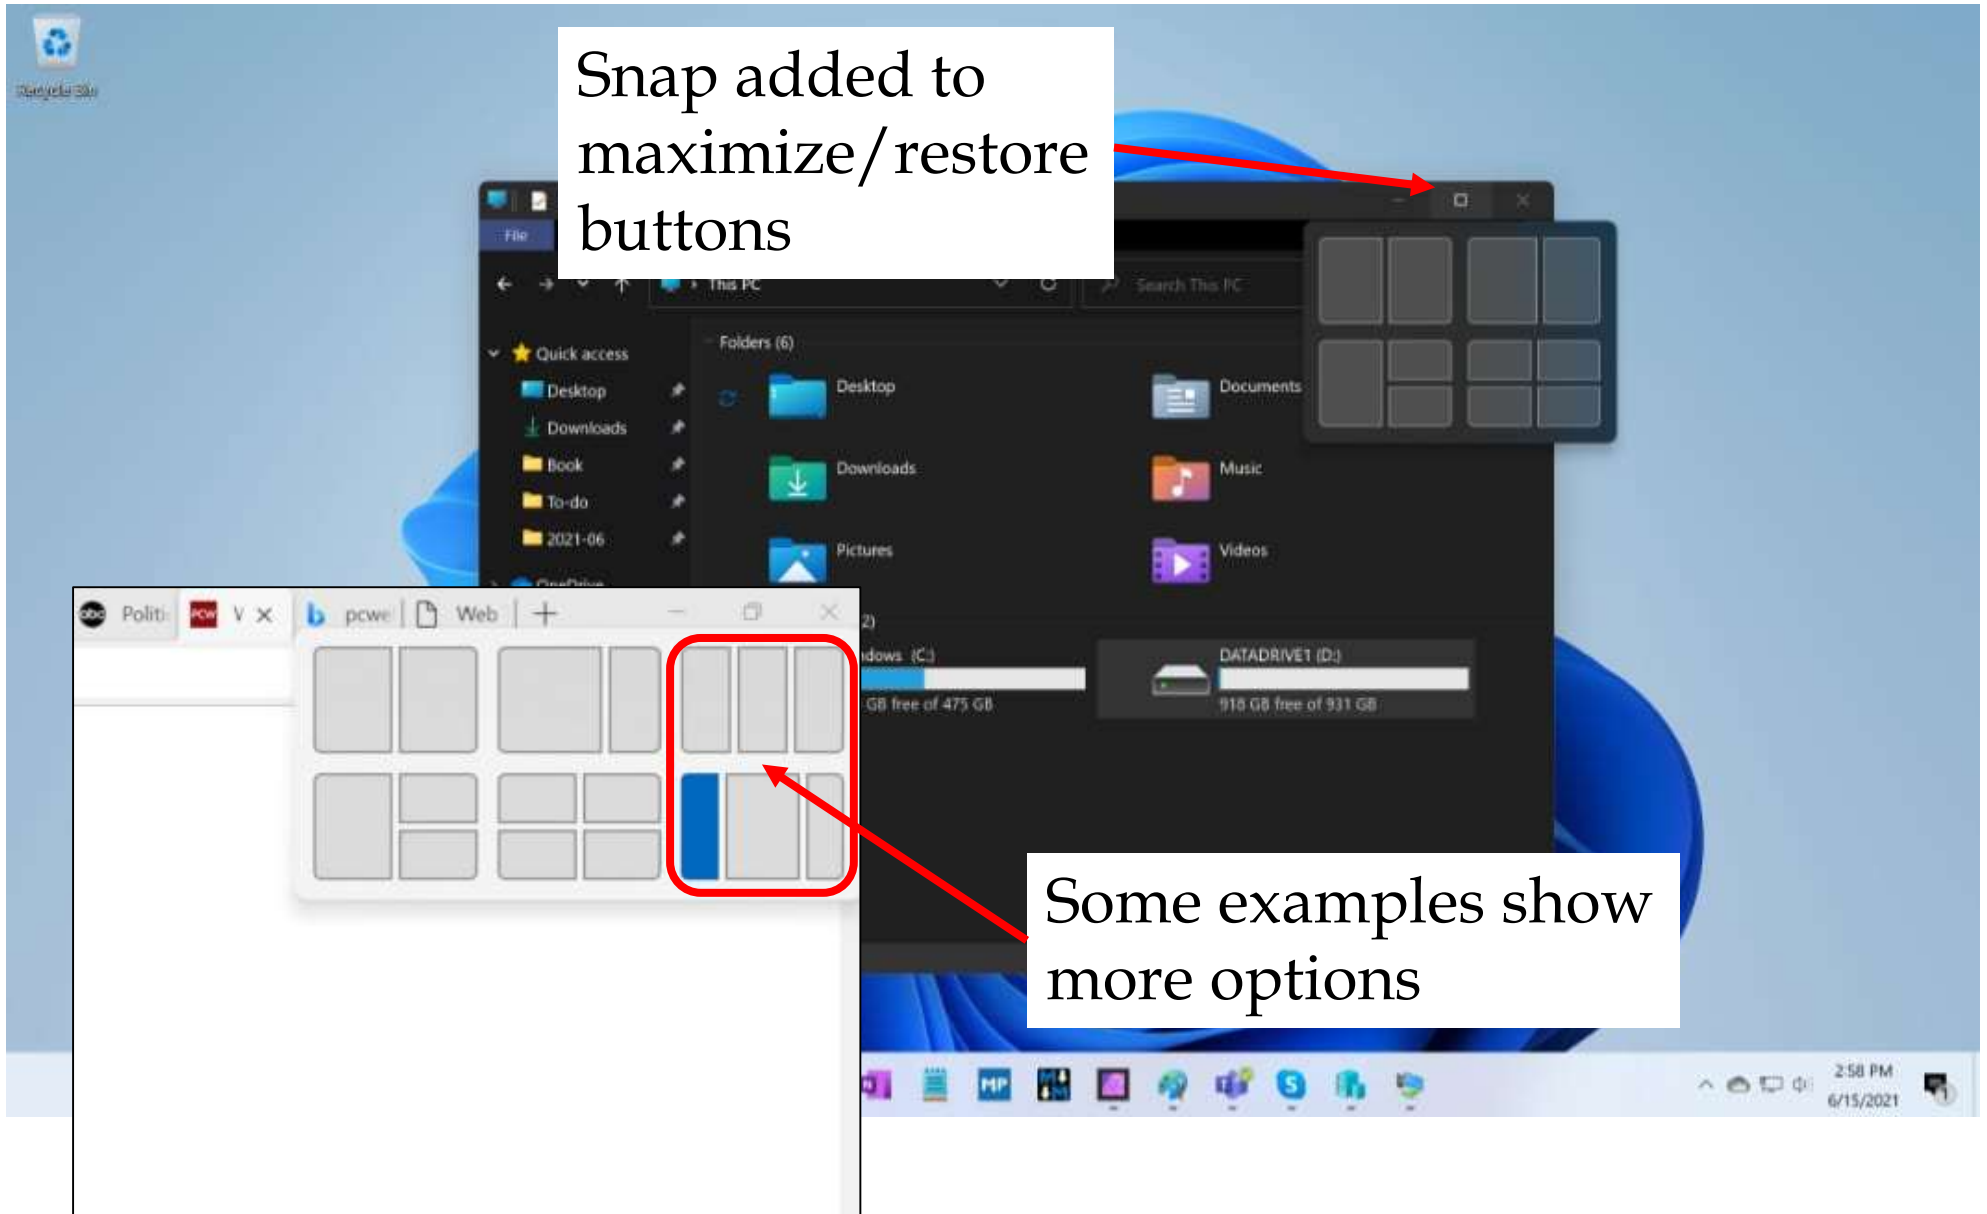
Recycle Bin

Snap added to maximize/restore buttons

File

This PC

Search This PC

Quick access

Desktop

Downloads

Book

To-do

2021-06

OneDrive

Folders (6)

Desktop

Documents

Downloads

Music

Pictures

Videos

Politi

V

pcwe

Web

2)

dows (C:)

GB free of 475 GB

DATADRIVE1 (D:)

918 GB free of 931 GB

Some examples show more options

MP

2:58 PM

6/15/2021